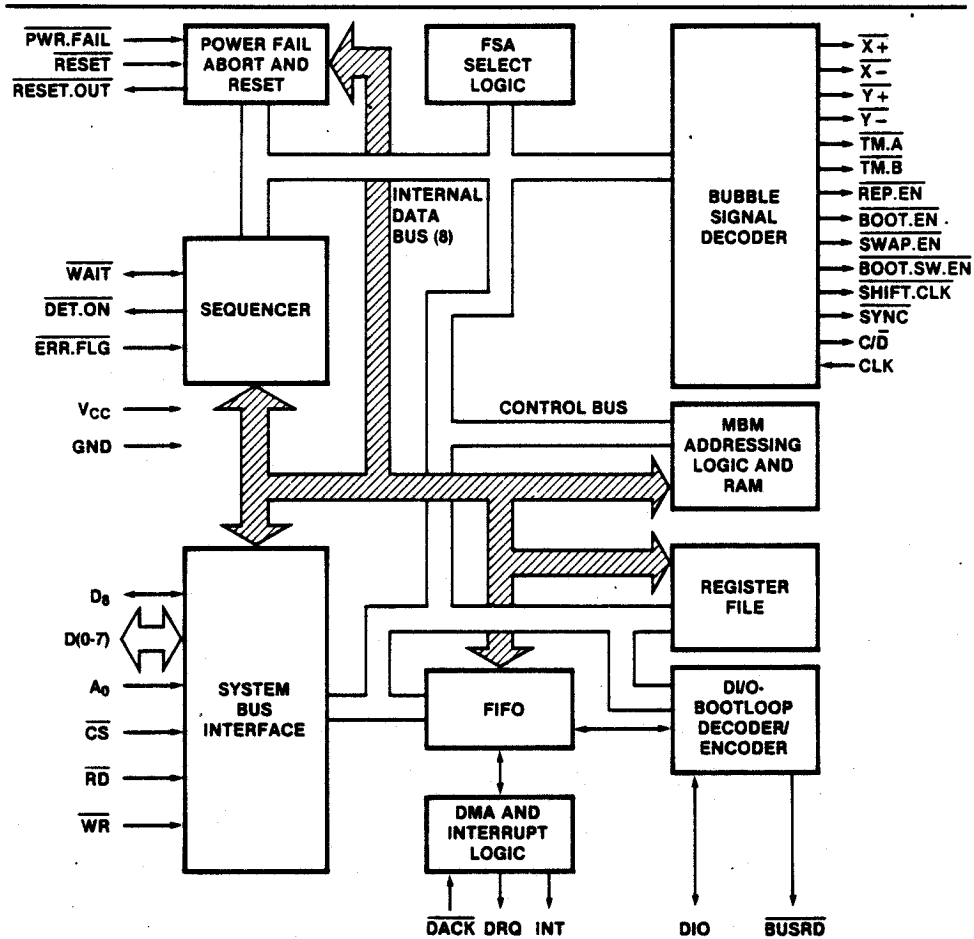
$\overline{PWR.FAIL}$
$\overline{RESET}$
$\overline{RESET.OUT}$

POWER FAIL ABORT AND RESET

FSA SELECT LOGIC

BUBBLE SIGNAL DECODER

$\overline{X+}$
$\overline{X-}$
$\overline{Y+}$
$\overline{Y-}$
$\overline{TM.A}$
$\overline{TM.B}$
$\overline{REP.EN}$
$\overline{BOOT.EN}$
$\overline{SWAP.EN}$
$\overline{BOOT.SW.EN}$
$\overline{SHIFT.CLK}$
$\overline{SYNC}$
$C/\overline{D}$
CLK

INTERNAL DATA BUS (8)

$\overline{WAIT}$
$\overline{DET.ON}$
$\overline{ERR.FLG}$

SEQUENCER

$V_{CC}$
GND

CONTROL BUS

MBM ADDRESSING LOGIC AND RAM

REGISTER FILE

$D_8$
D(0-7)
$A_0$
$\overline{CS}$
$\overline{RD}$
$\overline{WR}$

SYSTEM BUS INTERFACE

FIFO

DI/O-BOOTLOOP DECODER/ ENCODER

DMA AND INTERRUPT LOGIC

$\overline{DACK}$ DRQ INT

DIO $\overline{BUSRD}$